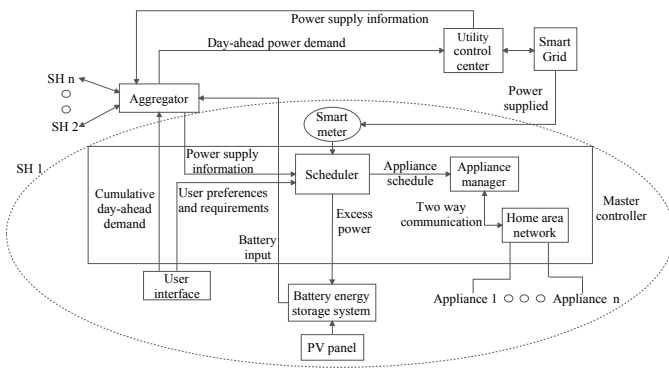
Power supply information

Day-ahead power demand

Utility control center

Smart Grid

SH n

SH 2

Aggregator

Power supplied

Smart meter

SH 1

Power supply information

Scheduler

Appliance schedule

Appliance manager

Cumulative day-ahead demand

User preferences and requirements

Master controller

Excess power

Two way communication

Home area network

Battery input

User interface

Battery energy storage system

Appliance 1

Appliance n

PV panel